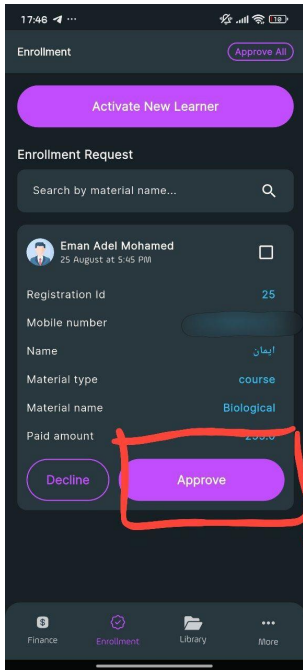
17:46 ◀ ···

Enrollment
Approve All

Activate New Learner

Enrollment Request

Search by material name...

Eman Adel Mohamed
25 August at 5:45 PM

Registration Id 25
Mobile number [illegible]
Name ايمان
Material type course
Material name Biological
Paid amount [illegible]

Decline
Approve

Finance
Enrollment
Library
More